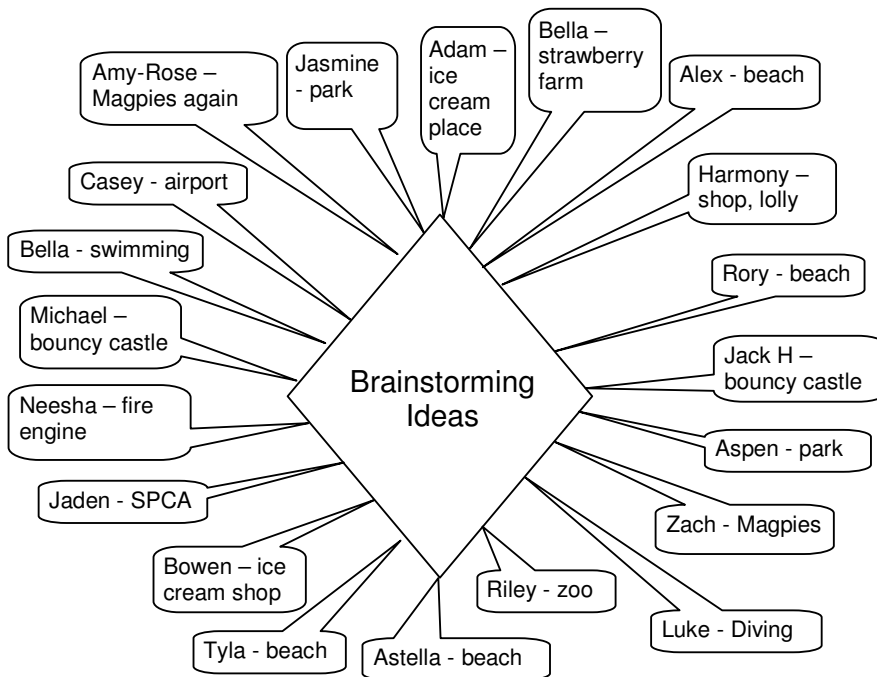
Brainstorming Ideas

Amy-Rose – Magpies again

Jasmine - park

Adam – ice cream place

Bella – strawberry farm

Alex - beach

Harmony – shop, lolly

Rory - beach

Jack H – bouncy castle

Aspen - park

Zach - Magpies

Luke - Diving

Riley - zoo

Astella - beach

Tyla - beach

Bowen – ice cream shop

Jaden - SPCA

Neesha – fire engine

Michael – bouncy castle

Bella - swimming

Casey - airport